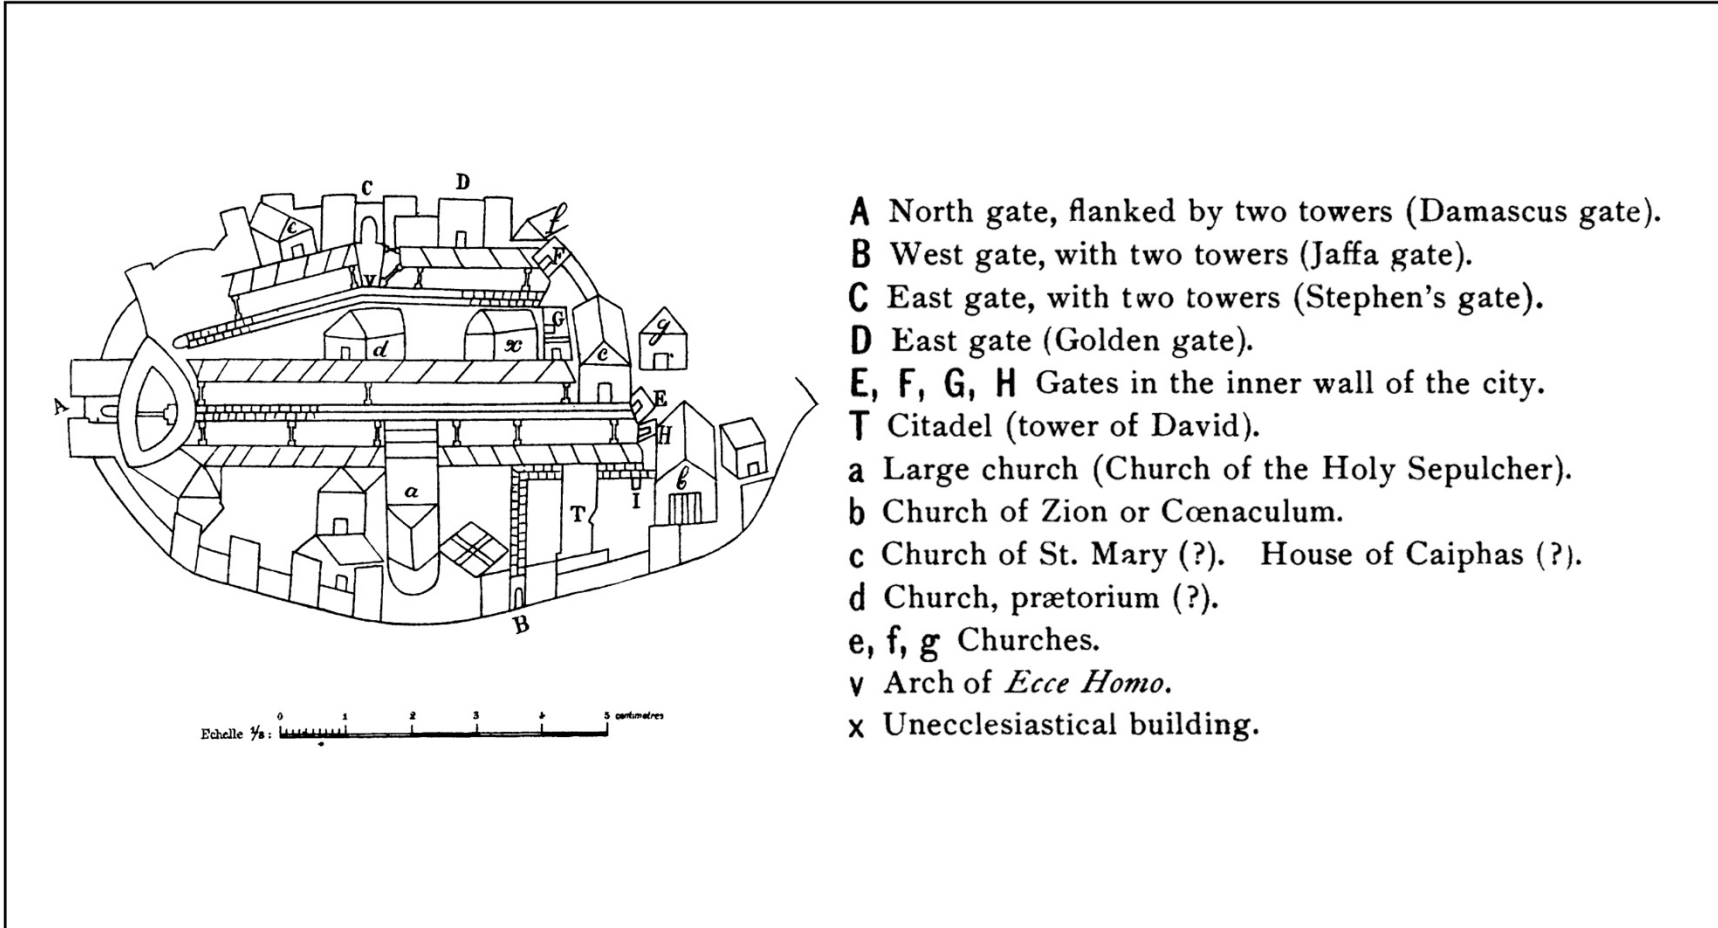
C D
e f
V
G F
d x c g
A E
H
a b
T I
B

Echelle ⅓ : 0 1 2 3 4 5 centimetres

A North gate, flanked by two towers (Damascus gate).
B West gate, with two towers (Jaffa gate).
C East gate, with two towers (Stephen's gate).
D East gate (Golden gate).
E, F, G, H Gates in the inner wall of the city.
T Citadel (tower of David).
a Large church (Church of the Holy Sepulcher).
b Church of Zion or Cœnaculum.
c Church of St. Mary (?). House of Caiphas (?).
d Church, prætorium (?).
e, f, g Churches.
v Arch of *Ecce Homo*.
x Unecclesiastical building.